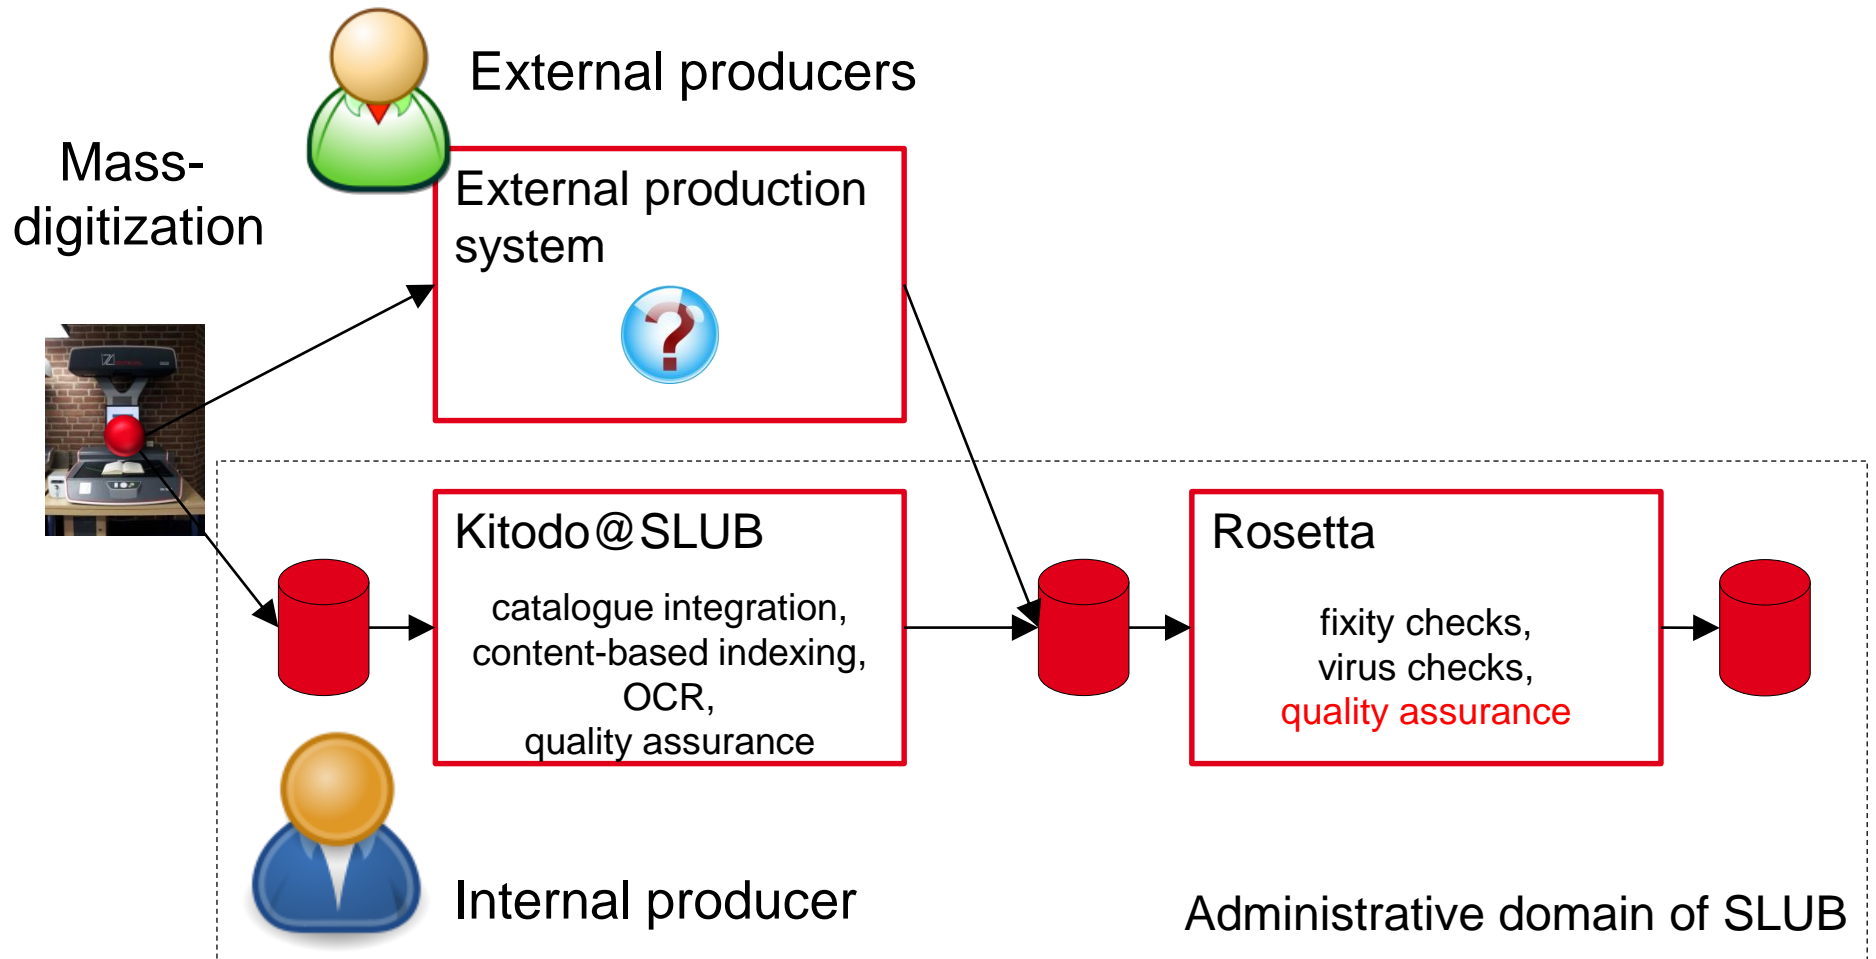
External producers

Mass-digitization

External production system

?

Kitodo@SLUB

catalogue integration, content-based indexing, OCR, quality assurance

Rosetta

fixity checks, virus checks, quality assurance

Internal producer

Administrative domain of SLUB